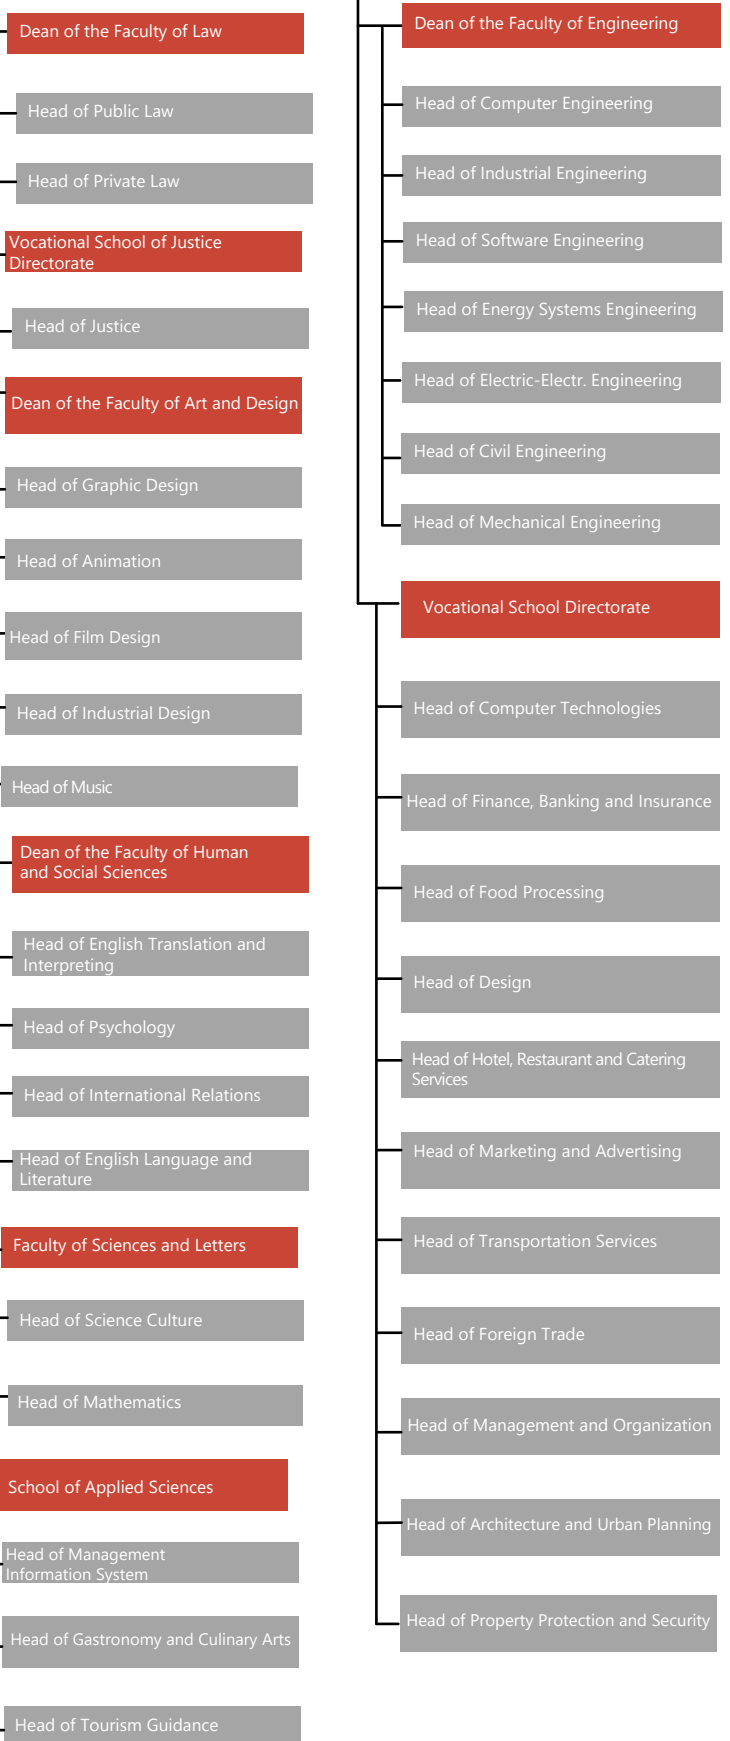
Dean of the Faculty of Law

Head of Public Law

Head of Private Law

Vocational School of Justice Directorate

Head of Justice

Dean of the Faculty of Art and Design

Head of Graphic Design

Head of Animation

Head of Film Design

Head of Industrial Design

Head of Music

Dean of the Faculty of Human and Social Sciences

Head of English Translation and Interpreting

Head of Psychology

Head of International Relations

Head of English Language and Literature

Faculty of Sciences and Letters

Head of Science Culture

Head of Mathematics

School of Applied Sciences

Head of Management Information System

Head of Gastronomy and Culinary Arts

Head of Tourism Guidance

Dean of the Faculty of Engineering

Head of Computer Engineering

Head of Industrial Engineering

Head of Software Engineering

Head of Energy Systems Engineering

Head of Electric-Electr. Engineering

Head of Civil Engineering

Head of Mechanical Engineering

Vocational School Directorate

Head of Computer Technologies

Head of Finance, Banking and Insurance

Head of Food Processing

Head of Design

Head of Hotel, Restaurant and Catering Services

Head of Marketing and Advertising

Head of Transportation Services

Head of Foreign Trade

Head of Management and Organization

Head of Architecture and Urban Planning

Head of Property Protection and Security